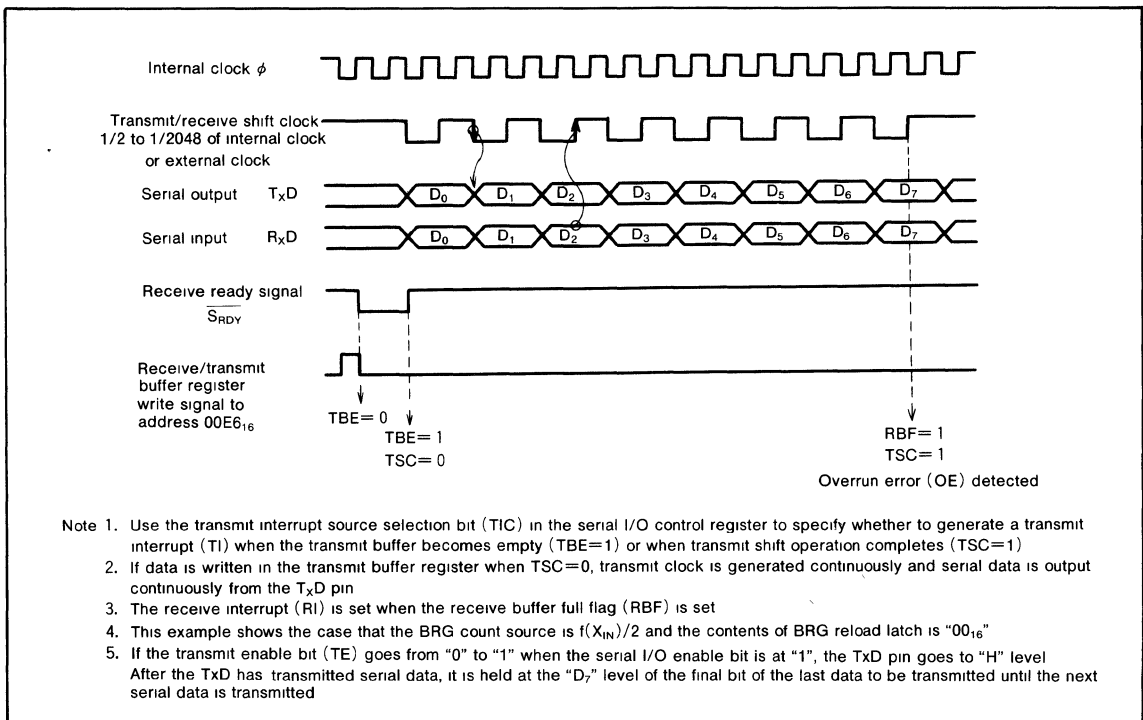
Internal clock $\phi$

Transmit/receive shift clock 1/2 to 1/2048 of internal clock or external clock

Serial output $T_XD$

$D_0$ $D_1$ $D_2$ $D_3$ $D_4$ $D_5$ $D_6$ $D_7$

Serial input $R_XD$

$D_0$ $D_1$ $D_2$ $D_3$ $D_4$ $D_5$ $D_6$ $D_7$

Receive ready signal $\overline{S_{RDY}}$

Receive/transmit buffer register write signal to address $00E6_{16}$

TBE= 0

TBE= 1
TSC= 0

RBF= 1
TSC= 1
Overrun error (OE) detected

Note 1. Use the transmit interrupt source selection bit (TIC) in the serial I/O control register to specify whether to generate a transmit interrupt (TI) when the transmit buffer becomes empty (TBE=1) or when transmit shift operation completes (TSC=1)
2. If data is written in the transmit buffer register when TSC=0, transmit clock is generated continuously and serial data is output continuously from the $T_XD$ pin
3. The receive interrupt (RI) is set when the receive buffer full flag (RBF) is set
4. This example shows the case that the BRG count source is $f(X_{IN})/2$ and the contents of BRG reload latch is "$00_{16}$"
5. If the transmit enable bit (TE) goes from "0" to "1" when the serial I/O enable bit is at "1", the TxD pin goes to "H" level After the TxD has transmitted serial data, it is held at the "$D_7$" level of the final bit of the last data to be transmitted until the next serial data is transmitted